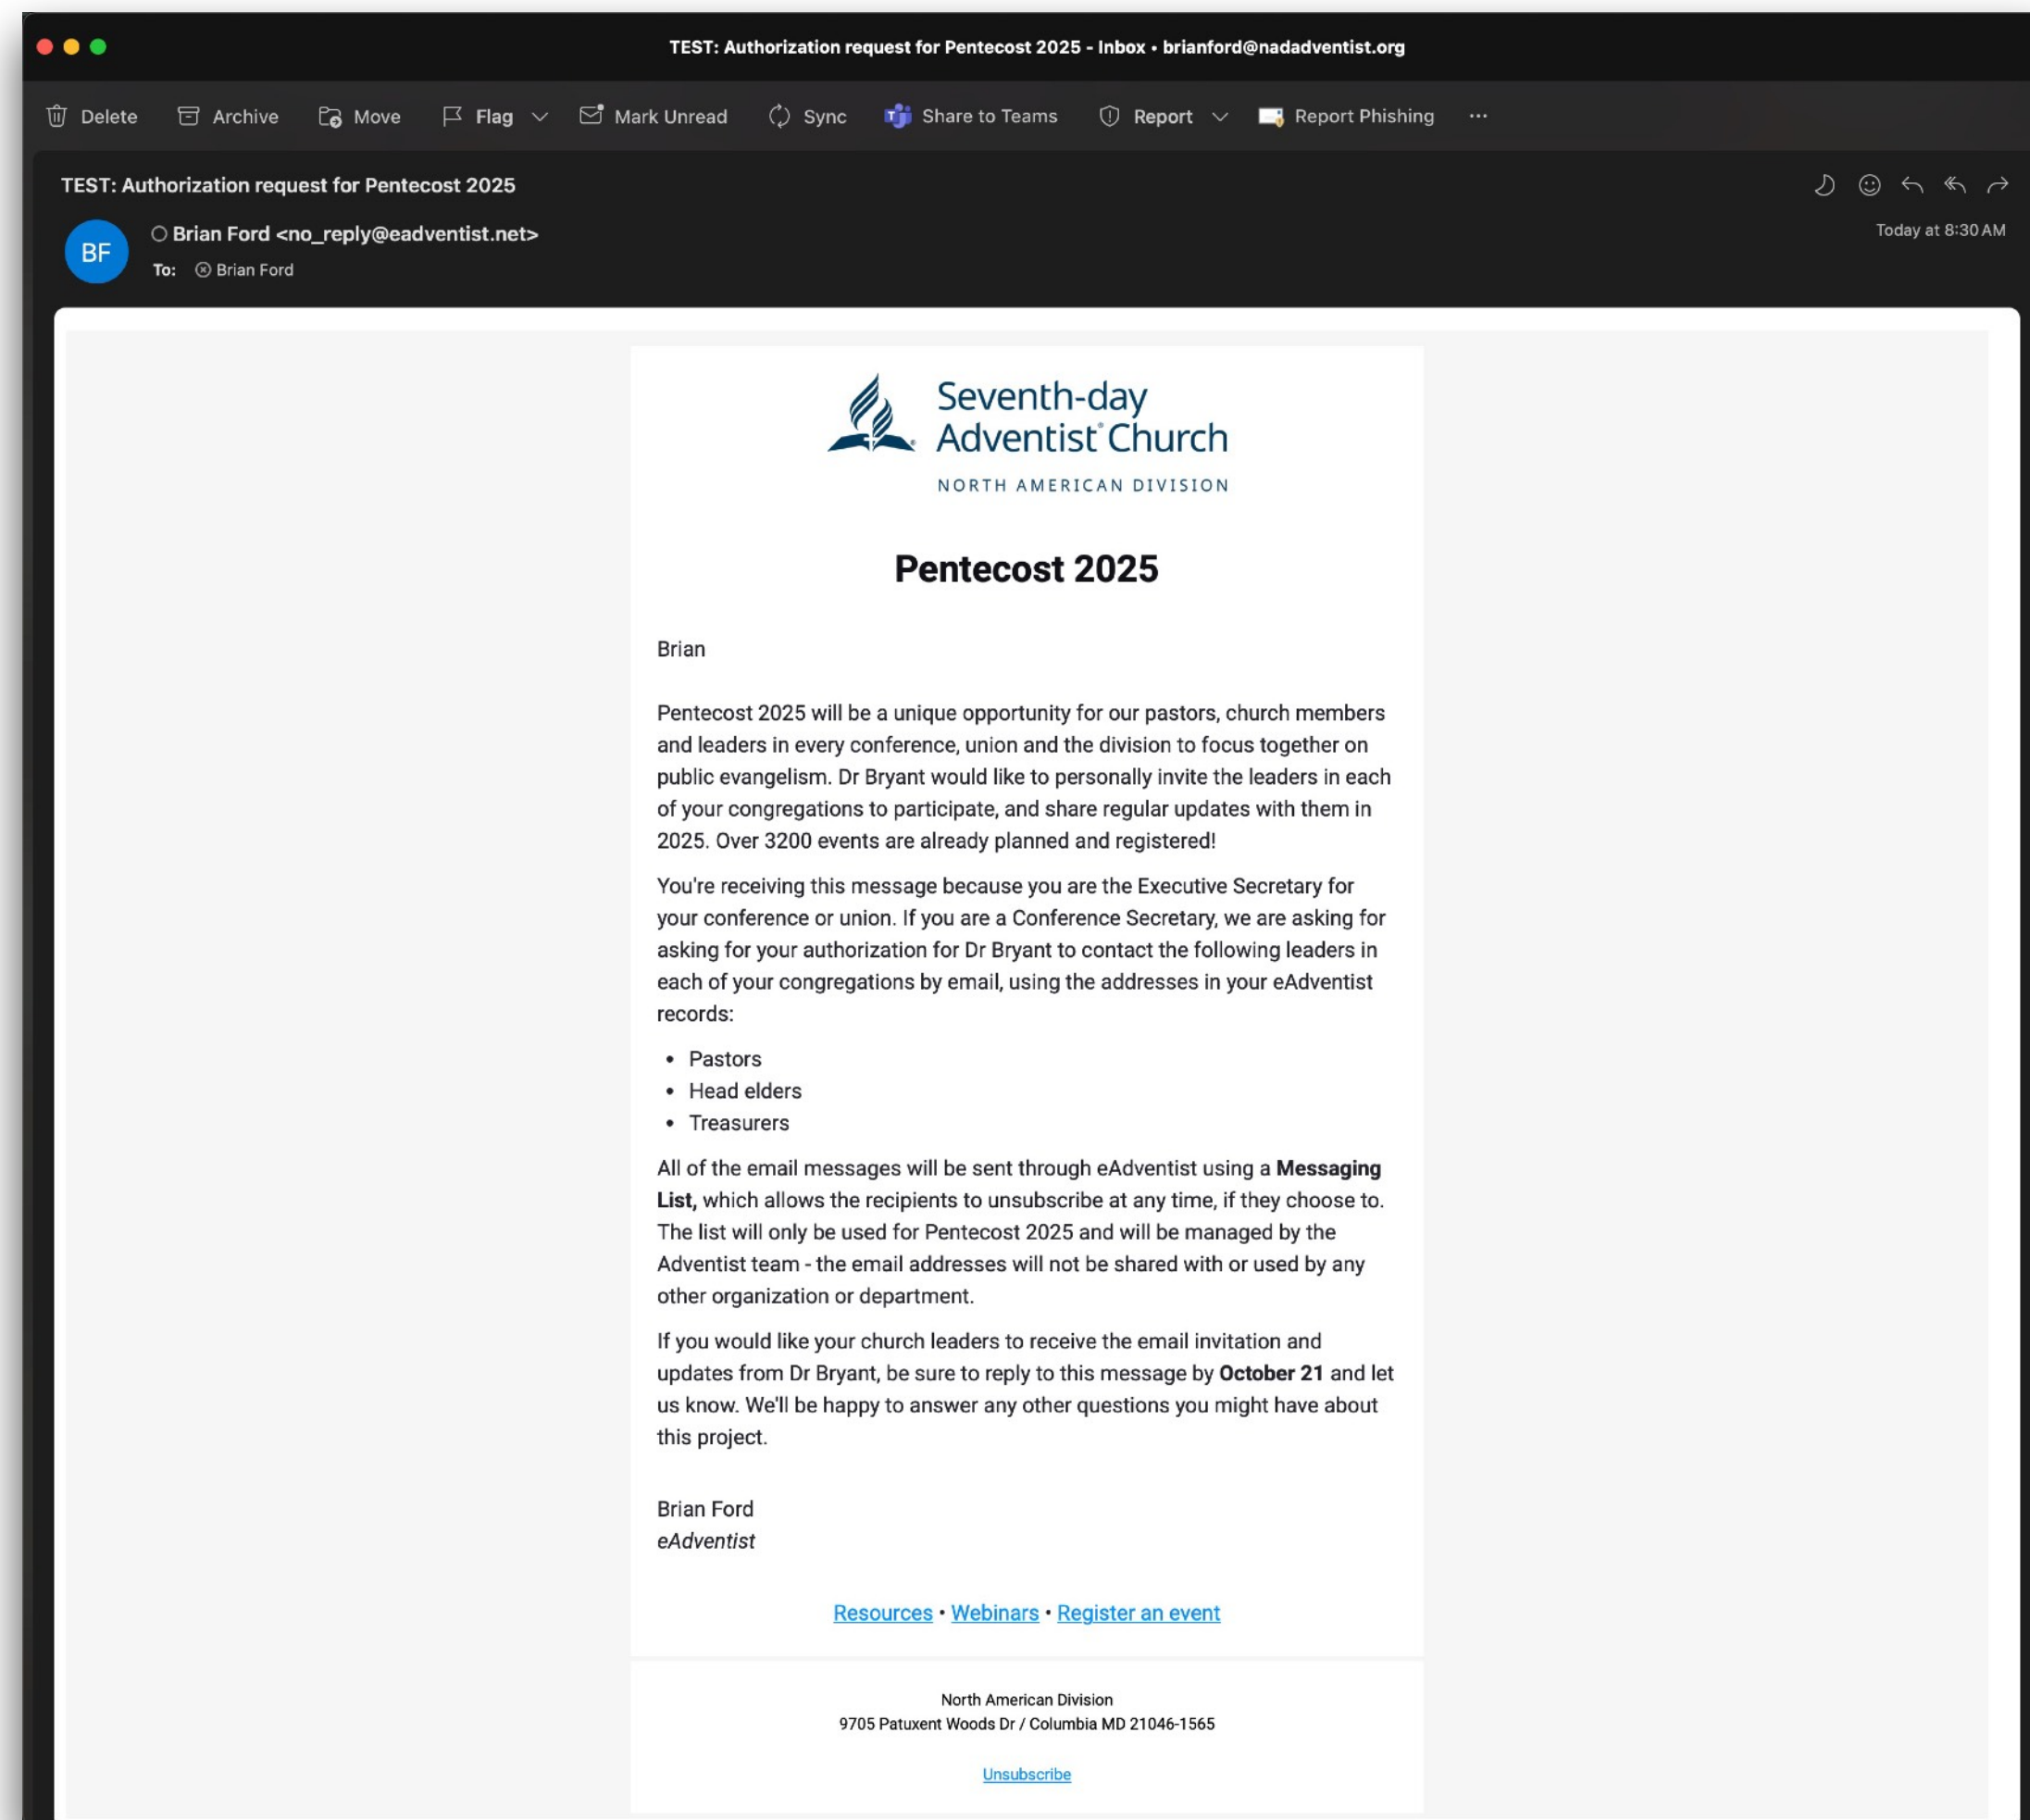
TEST: Authorization request for Pentecost 2025 - Inbox • brianford@nadadventist.org

Delete Archive Move Flag Mark Unread Sync Share to Teams Report Report Phishing ···

TEST: Authorization request for Pentecost 2025

BF
Brian Ford <no_reply@eadventist.net>
To: Brian Ford

Today at 8:30 AM

Seventh-day Adventist Church
NORTH AMERICAN DIVISION

Pentecost 2025

Brian

Pentecost 2025 will be a unique opportunity for our pastors, church members and leaders in every conference, union and the division to focus together on public evangelism. Dr Bryant would like to personally invite the leaders in each of your congregations to participate, and share regular updates with them in 2025. Over 3200 events are already planned and registered!

You're receiving this message because you are the Executive Secretary for your conference or union. If you are a Conference Secretary, we are asking for asking for your authorization for Dr Bryant to contact the following leaders in each of your congregations by email, using the addresses in your eAdventist records:

- Pastors
- Head elders
- Treasurers

All of the email messages will be sent through eAdventist using a **Messaging List,** which allows the recipients to unsubscribe at any time, if they choose to. The list will only be used for Pentecost 2025 and will be managed by the Adventist team - the email addresses will not be shared with or used by any other organization or department.

If you would like your church leaders to receive the email invitation and updates from Dr Bryant, be sure to reply to this message by **October 21** and let us know. We'll be happy to answer any other questions you might have about this project.

Brian Ford
*eAdventist*

Resources • Webinars • Register an event

North American Division
9705 Patuxent Woods Dr / Columbia MD 21046-1565

Unsubscribe